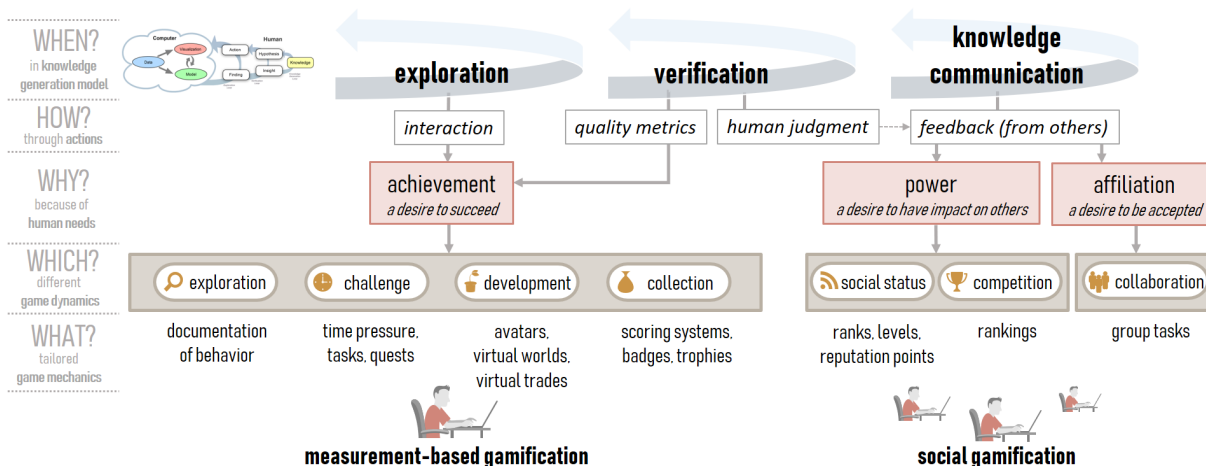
WHEN?
in knowledge generation model

HOW?
through actions

WHY?
because of human needs

WHICH?
different game dynamics

WHAT?
tailored game mechanics

Computer
Visualization
Data
Model

Human
Action
Hypothesis
Finding
Insight
Knowledge

exploration

verification

knowledge communication

interaction

quality metrics

human judgment

feedback (from others)

achievement
a desire to succeed

power
a desire to have impact on others

affiliation
a desire to be accepted

exploration

challenge

development

collection

social status

competition

collaboration

documentation of behavior

time pressure, tasks, quests

avatars, virtual worlds, virtual trades

scoring systems, badges, trophies

ranks, levels, reputation points

rankings

group tasks

measurement-based gamification

social gamification